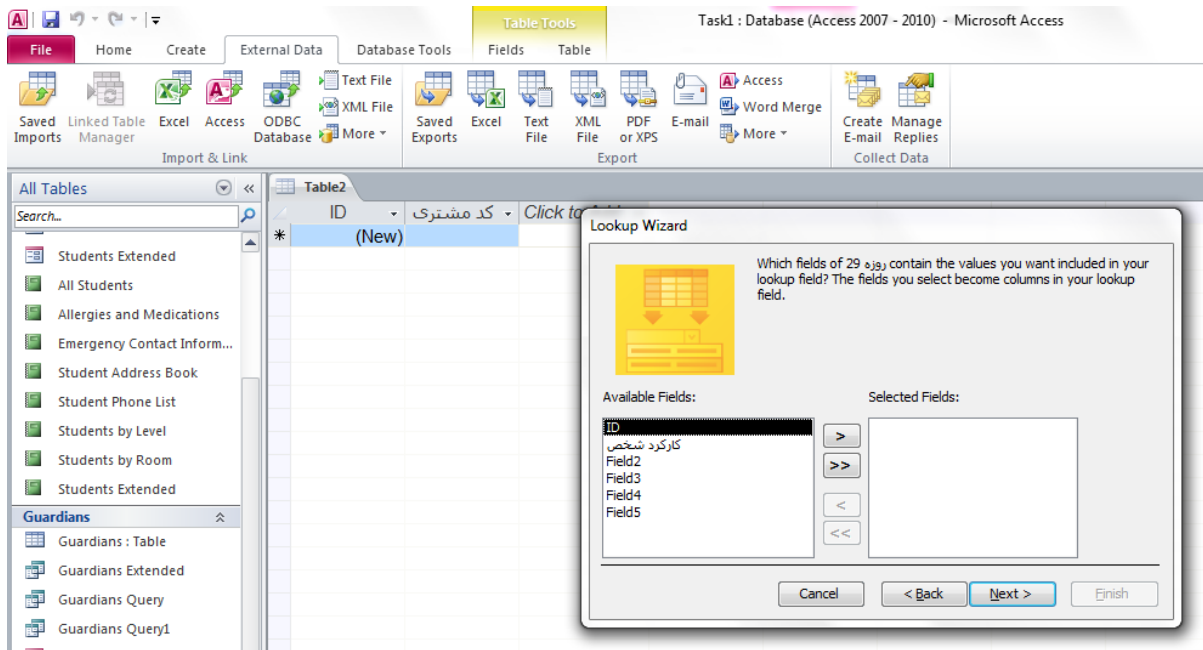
Table Tools

Task1 : Database (Access 2007 - 2010) - Microsoft Access

File Home Create External Data Database Tools Fields Table

Saved Imports Linked Table Manager Excel Access ODBC Database Text File XML File More

Import & Link

Saved Exports Excel Text File XML File PDF or XPS E-mail Access Word Merge More

Export

Create E-mail Manage Replies

Collect Data

All Tables

Search...

Students Extended
All Students
Allergies and Medications
Emergency Contact Inform...
Student Address Book
Student Phone List
Students by Level
Students by Room
Students Extended

Guardians

Guardians : Table
Guardians Extended
Guardians Query
Guardians Query1

Table2

| ID | کد مشتری | Click to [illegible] |
|---|---|---|
| (New) | | |

Lookup Wizard

Which fields of روزه 29 contain the values you want included in your lookup field? The fields you select become columns in your lookup field.

Available Fields:

ID
کارکرد شخص
Field2
Field3
Field4
Field5

Selected Fields:

>
>>
<
<<

Cancel < Back Next > Finish